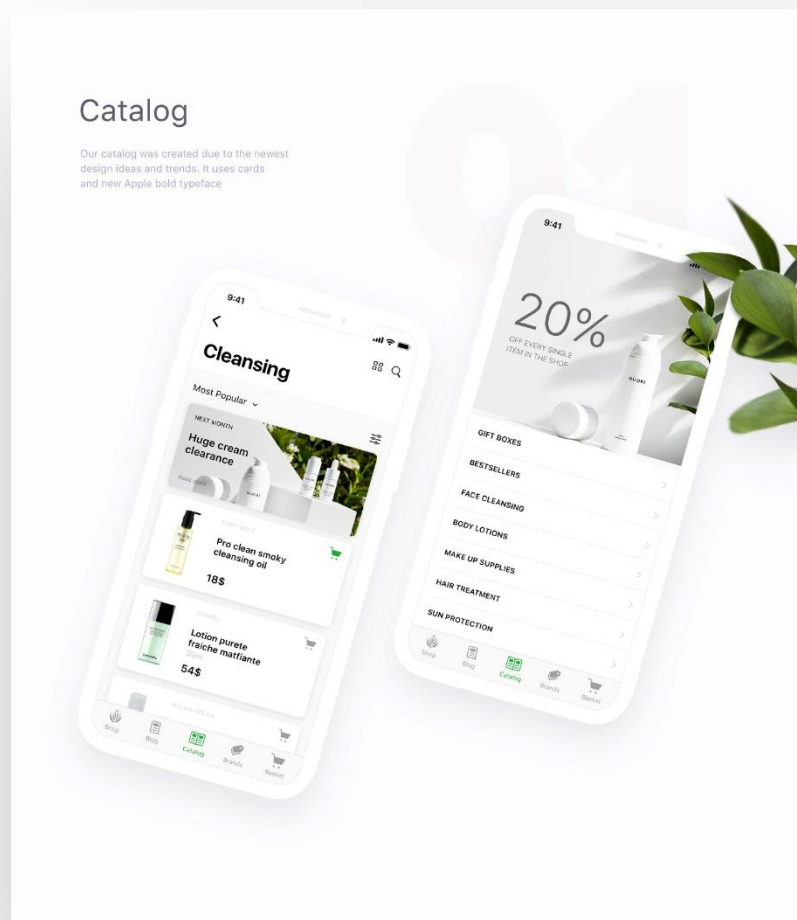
Catalog

Our catalog was created due to the newest design ideas and trends. It uses cards and new Apple bold typeface

01

9:41

Cleansing

Most Popular

NEXT MONTH

Huge cream clearance

Pro clean smoky cleansing oil

18$

Lotion purete fraiche matfiante

54$

Shop

Blog

Catalog

Brands

Basket

9:41

20%

OFF EVERY SINGLE ITEM IN THE SHOP

GIFT BOXES

BESTSELLERS

FACE CLEANSING

BODY LOTIONS

MAKE UP SUPPLIES

HAIR TREATMENT

SUN PROTECTION

Shop

Blog

Catalog

Brands

Basket